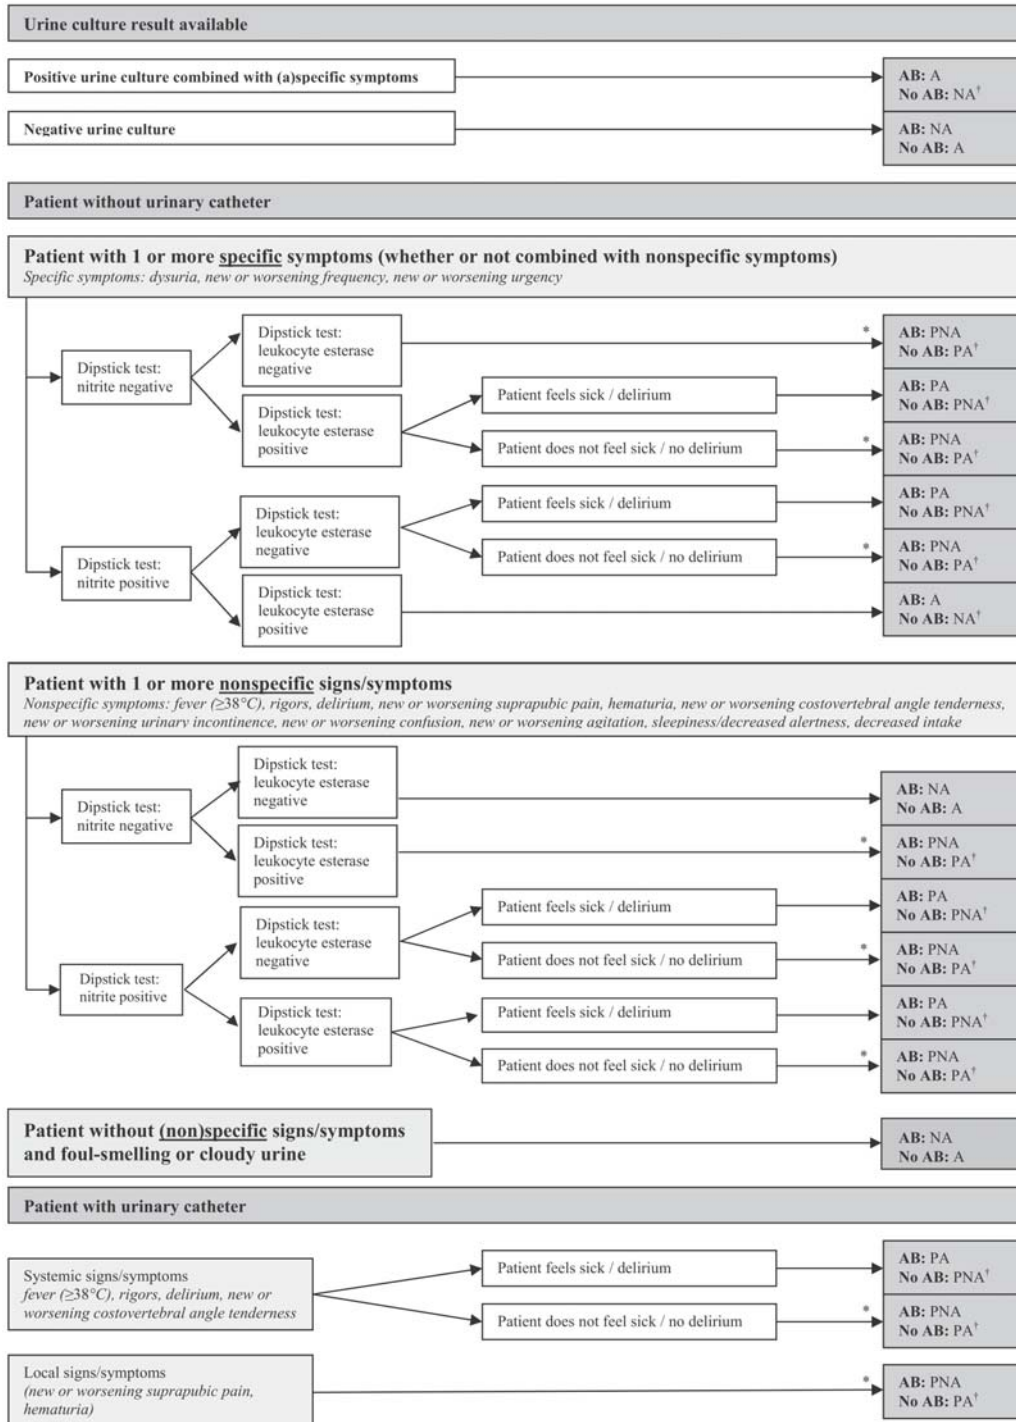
Urine culture result available

Positive urine culture combined with (a)specific symptoms

AB: A
No AB: NA†

Negative urine culture

AB: NA
No AB: A

Patient without urinary catheter

Patient with 1 or more specific symptoms (whether or not combined with nonspecific symptoms)
*Specific symptoms: dysuria, new or worsening frequency, new or worsening urgency*

Dipstick test: nitrite negative

Dipstick test: leukocyte esterase negative

*

AB: PNA
No AB: PA†

Dipstick test: leukocyte esterase positive

Patient feels sick / delirium

AB: PA
No AB: PNA†

Patient does not feel sick / no delirium

*

AB: PNA
No AB: PA†

Dipstick test: nitrite positive

Dipstick test: leukocyte esterase negative

Patient feels sick / delirium

AB: PA
No AB: PNA†

Patient does not feel sick / no delirium

*

AB: PNA
No AB: PA†

Dipstick test: leukocyte esterase positive

AB: A
No AB: NA†

Patient with 1 or more nonspecific signs/symptoms
*Nonspecific symptoms: fever (≥38°C), rigors, delirium, new or worsening suprapubic pain, hematuria, new or worsening costovertebral angle tenderness, new or worsening urinary incontinence, new or worsening confusion, new or worsening agitation, sleepiness/decreased alertness, decreased intake*

Dipstick test: nitrite negative

Dipstick test: leukocyte esterase negative

AB: NA
No AB: A

Dipstick test: leukocyte esterase positive

*

AB: PNA
No AB: PA†

Dipstick test: nitrite positive

Dipstick test: leukocyte esterase negative

Patient feels sick / delirium

AB: PA
No AB: PNA†

Patient does not feel sick / no delirium

*

AB: PNA
No AB: PA†

Dipstick test: leukocyte esterase positive

Patient feels sick / delirium

AB: PA
No AB: PNA†

Patient does not feel sick / no delirium

*

AB: PNA
No AB: PA†

Patient without (non)specific signs/symptoms and foul-smelling or cloudy urine

AB: NA
No AB: A

Patient with urinary catheter

Systemic signs/symptoms
*fever (≥38°C), rigors, delirium, new or worsening costovertebral angle tenderness*

Patient feels sick / delirium

AB: PA
No AB: PNA†

Patient does not feel sick / no delirium

*

AB: PNA
No AB: PA†

Local signs/symptoms
*(new or worsening suprapubic pain, hematuria)*

*

AB: PNA
No AB: PA†